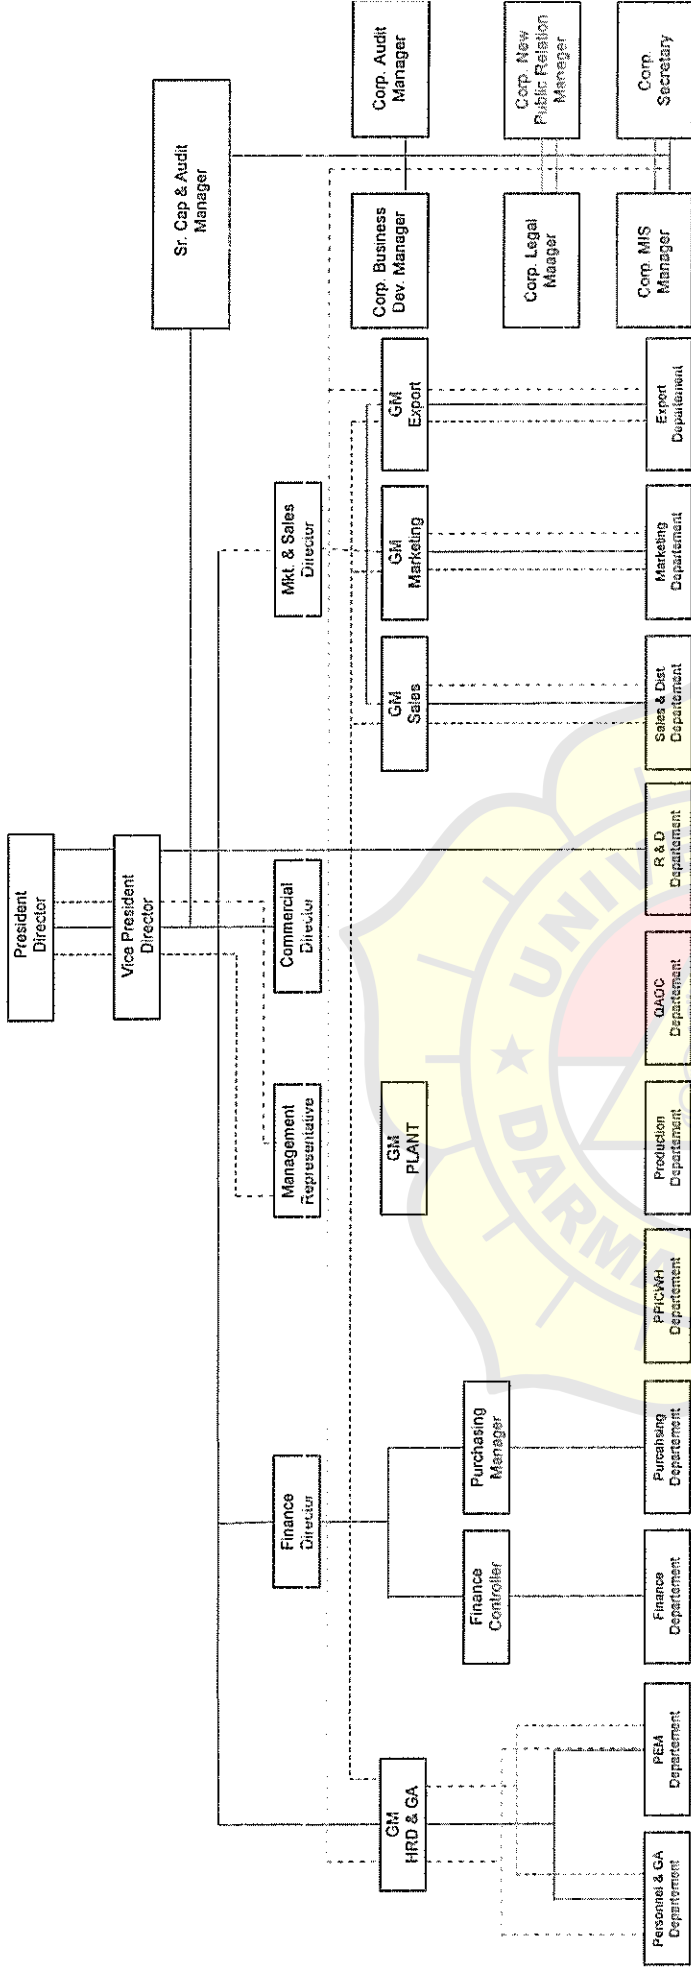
President Director

Vice President Director

Sr. Cap & Audit Manager

Corp. Audit Manager

Corp. New Public Relation Manager

Corp. Secretary

Corp. Business Dev. Manager

Corp. Legal Maager

Corp. MIS Manager

Mkt. & Sales Director

GM Export

GM Marketing

GM Sales

Export Departement

Marketing Departement

Sales & Dist Departement

Commercial Director

Management Representative

GM PLANT

R & D Departement

QAQC Departement

Production Departement

PPIC/WH Departement

Finance Director

Purchasing Manager

Finance Controller

Purchasing Departement

Finance Departement

GM HRD & GA

PEA Departement

Personnel & GA Departement